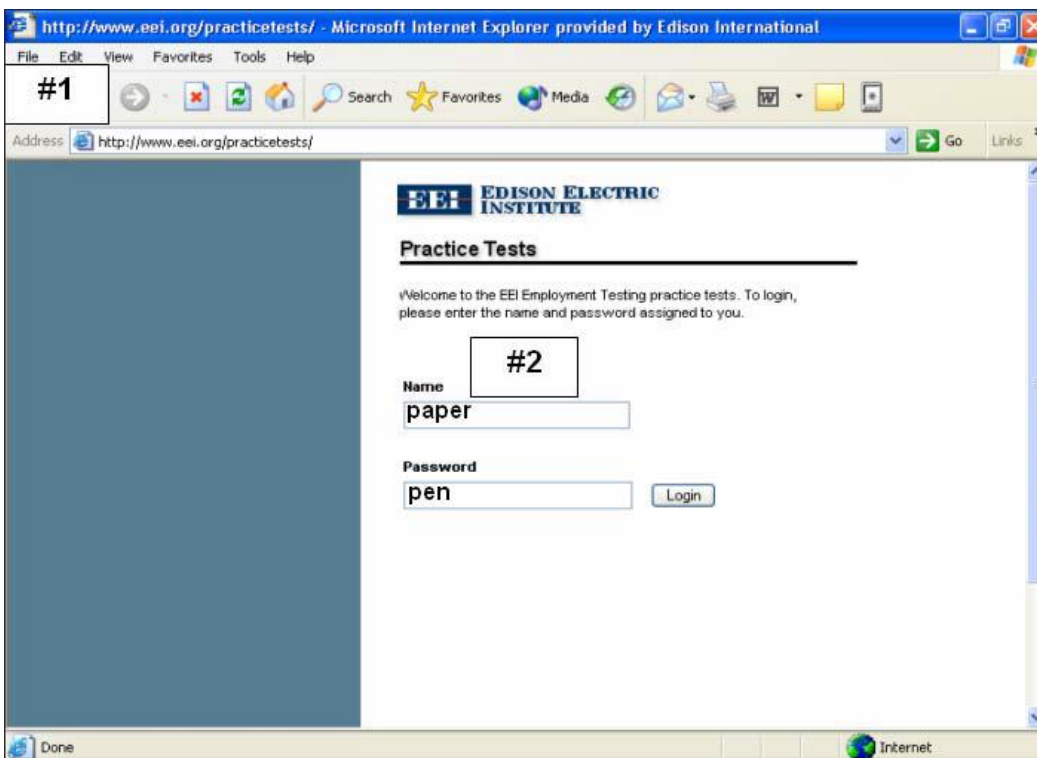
http://www.eei.org/practicetests/ - Microsoft Internet Explorer provided by Edison International

File Edit View Favorites Tools Help

#1

Search Favorites Media

Address http://www.eei.org/practicetests/ Go Links

EEI EDISON ELECTRIC INSTITUTE

Practice Tests

Welcome to the EEI Employment Testing practice tests. To login, please enter the name and password assigned to you.

#2

Name
paper

Password
pen

Login

Done

Internet